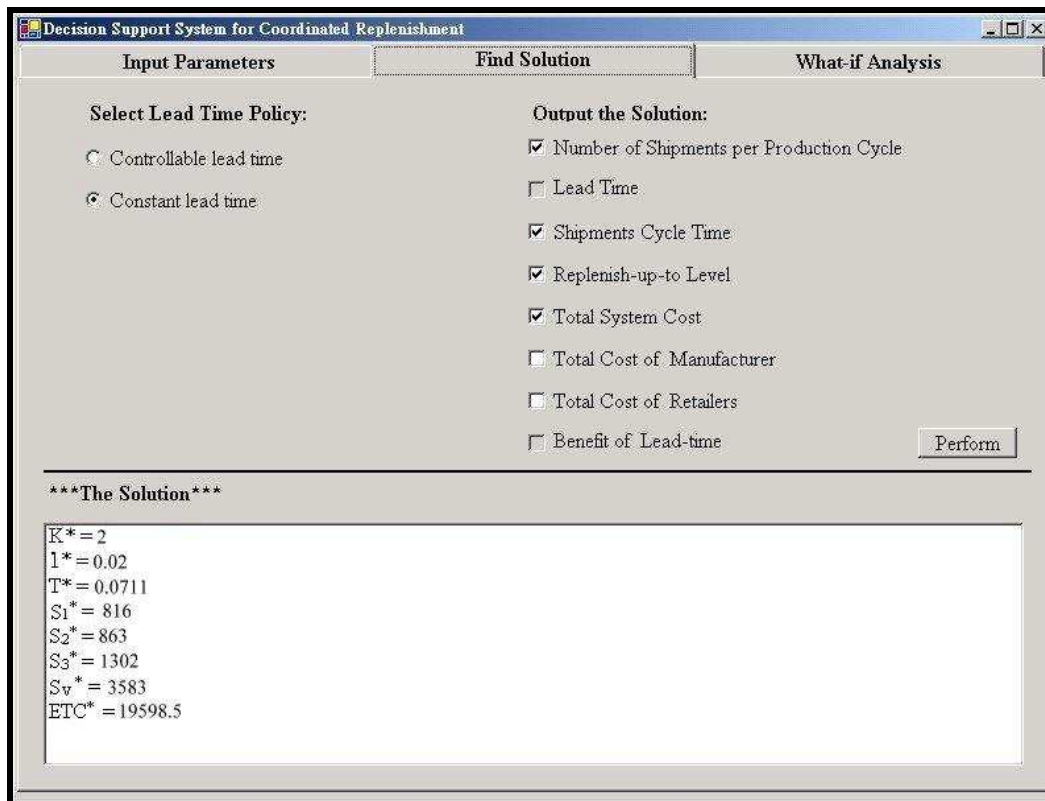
Decision Support System for Coordinated Replenishment

Input Parameters | Find Solution | What-if Analysis

Select Lead Time Policy:

Controllable lead time

Constant lead time

Output the Solution:

Number of Shipments per Production Cycle

Lead Time

Shipments Cycle Time

Replenish-up-to Level

Total System Cost

Total Cost of Manufacturer

Total Cost of Retailers

Benefit of Lead-time

Perform

***The Solution***

$K^* = 2$
$l^* = 0.02$
$T^* = 0.0711$
$S_1^* = 816$
$S_2^* = 863$
$S_3^* = 1302$
$S_v^* = 3583$
$ETC^* = 19598.5$